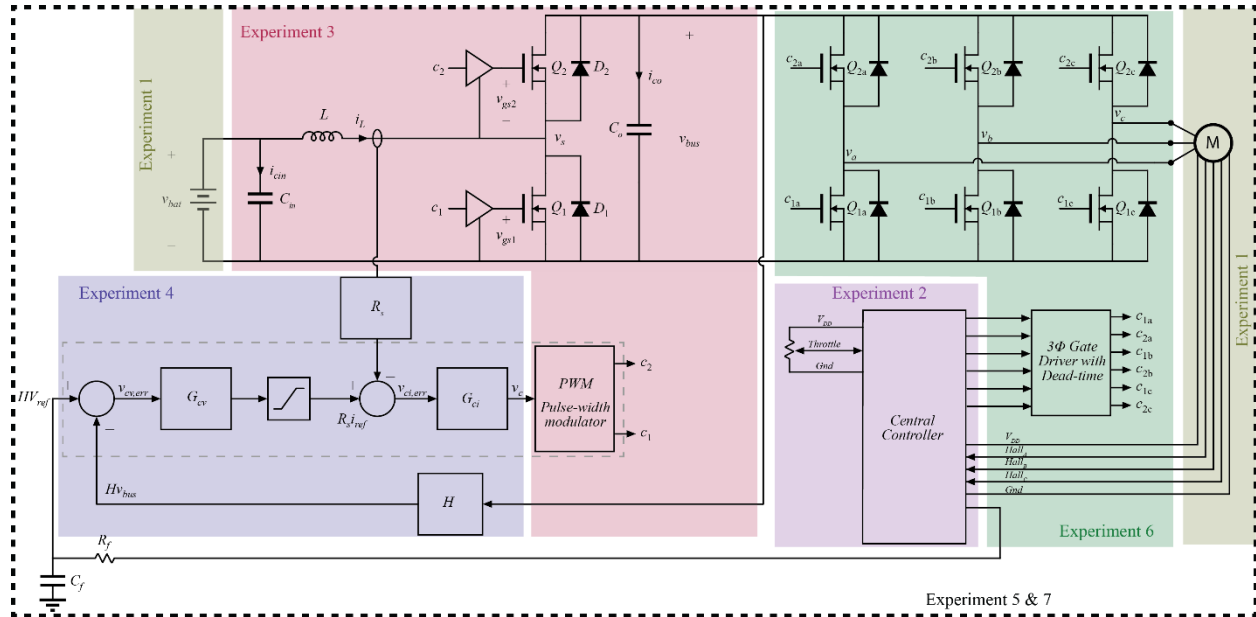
Experiment 3

Experiment 1

$+$

$v_{bat}$

$-$

$L$

$i_L$

$i_{cin}$

$C_{in}$

$c_2$

$+$

$v_{gs2}$

$-$

$Q_2$

$D_2$

$v_s$

$c_1$

$+$

$v_{gs1}$

$Q_1$

$D_1$

$i_{co}$

$C_o$

$+$

$v_{bus}$

$c_{2a}$

$Q_{2a}$

$c_{2b}$

$Q_{2b}$

$c_{2c}$

$Q_{2c}$

$v_c$

$v_b$

$v_a$

M

$c_{1a}$

$Q_{1a}$

$c_{1b}$

$Q_{1b}$

$c_{1c}$

$Q_{1c}$

Experiment 1

Experiment 4

$R_s$

$Hv_{ref}$

$v_{cv,err}$

$G_{cv}$

$R_s i_{ref}$

$v_{ci,err}$

$G_{ci}$

$v_c$

PWM

Pulse-width modulator

$c_2$

$c_1$

$-$

$-$

$Hv_{bus}$

$H$

Experiment 2

$V_{DD}$

Throttle

Gnd

Central Controller

3Φ Gate Driver with Dead-time

$c_{1a}$

$c_{2a}$

$c_{1b}$

$c_{2b}$

$c_{1c}$

$c_{2c}$

$V_{DD}$

$Hall_a$

$Hall_b$

$Hall_c$

Gnd

Experiment 6

$R_f$

$C_f$

Experiment 5 & 7